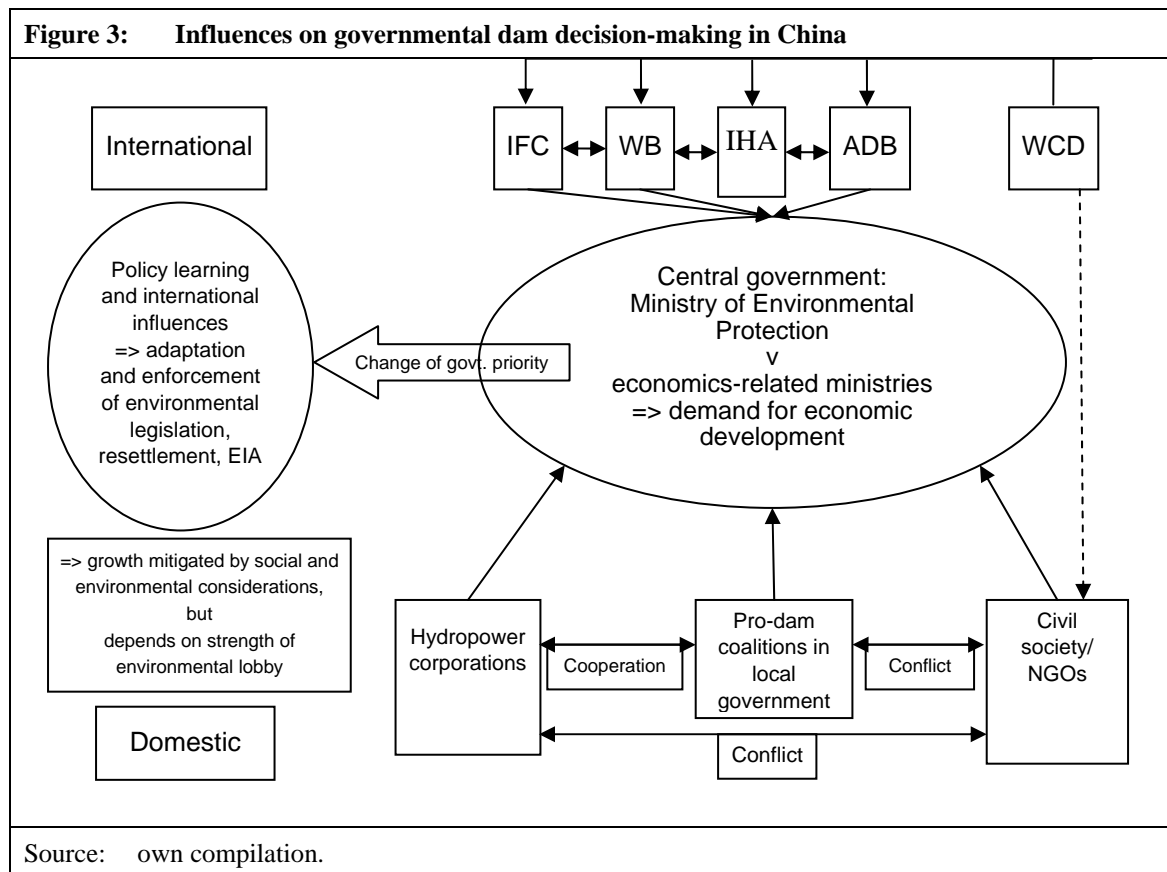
Figure 3: Influences on governmental dam decision-making in China

International

IFC

WB

IHA

ADB

WCD

Policy learning and international influences => adaptation and enforcement of environmental legislation, resettlement, EIA

Change of govt. priority

Central government: Ministry of Environmental Protection v economics-related ministries => demand for economic development

=> growth mitigated by social and environmental considerations, but depends on strength of environmental lobby

Domestic

Hydropower corporations

Cooperation

Pro-dam coalitions in local government

Conflict

Civil society/ NGOs

Conflict

Source: own compilation.